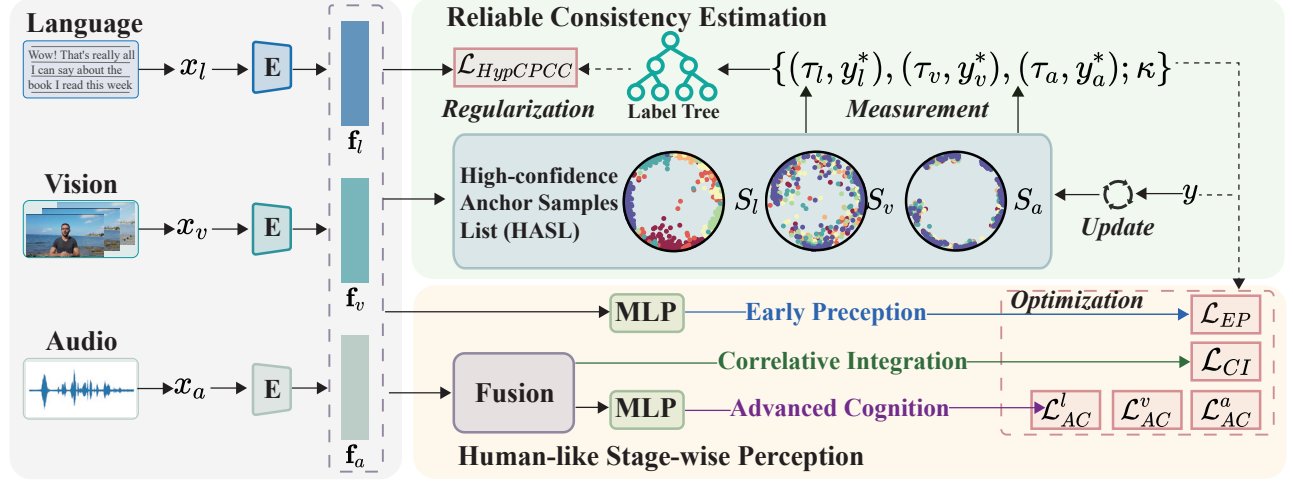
Language

Wow! That's really all I can say about the book I read this week

$x_l$

E

$\mathbf{f}_l$

Vision

$x_v$

E

$\mathbf{f}_v$

Audio

$x_a$

E

$\mathbf{f}_a$

Reliable Consistency Estimation

$\mathcal{L}_{HypCPCC}$

Regularization

Label Tree

$\{(\tau_l, y_l^*), (\tau_v, y_v^*), (\tau_a, y_a^*); \kappa\}$

Measurement

High-confidence Anchor Samples List (HASL)

$S_l$

$S_v$

$S_a$

Update

$y$

MLP

Early Preception

Optimization

$\mathcal{L}_{EP}$

Fusion

Correlative Integration

$\mathcal{L}_{CI}$

MLP

Advanced Cognition

$\mathcal{L}_{AC}^l$

$\mathcal{L}_{AC}^v$

$\mathcal{L}_{AC}^a$

Human-like Stage-wise Perception